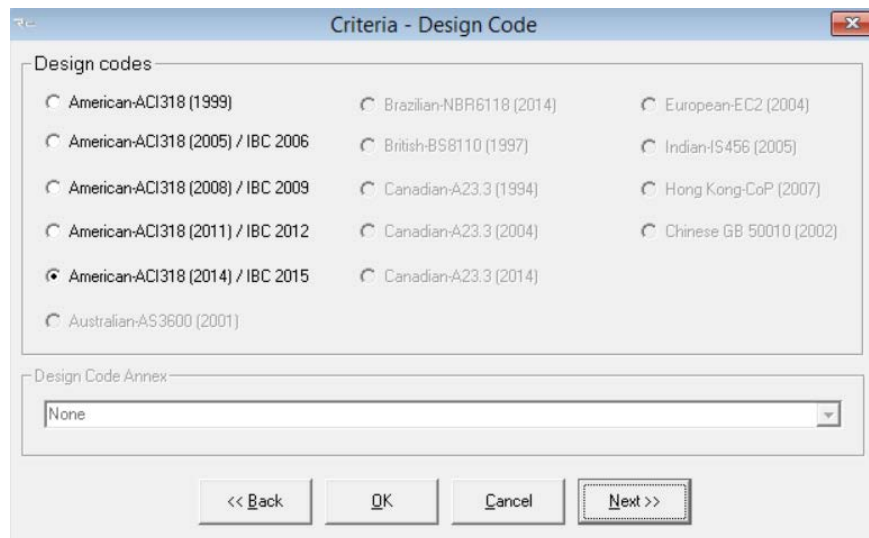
Criteria - Design Code

Design codes

American-ACI318 (1999)

American-ACI318 (2005) / IBC 2006

American-ACI318 (2008) / IBC 2009

American-ACI318 (2011) / IBC 2012

American-ACI318 (2014) / IBC 2015

Australian-AS3600 (2001)

Brazilian-NBR6118 (2014)

British-BS8110 (1997)

Canadian-A23.3 (1994)

Canadian-A23.3 (2004)

Canadian-A23.3 (2014)

European-EC2 (2004)

Indian-IS456 (2005)

Hong Kong-CoP (2007)

Chinese GB 50010 (2002)

Design Code Annex

None

<< Back

OK

Cancel

Next >>